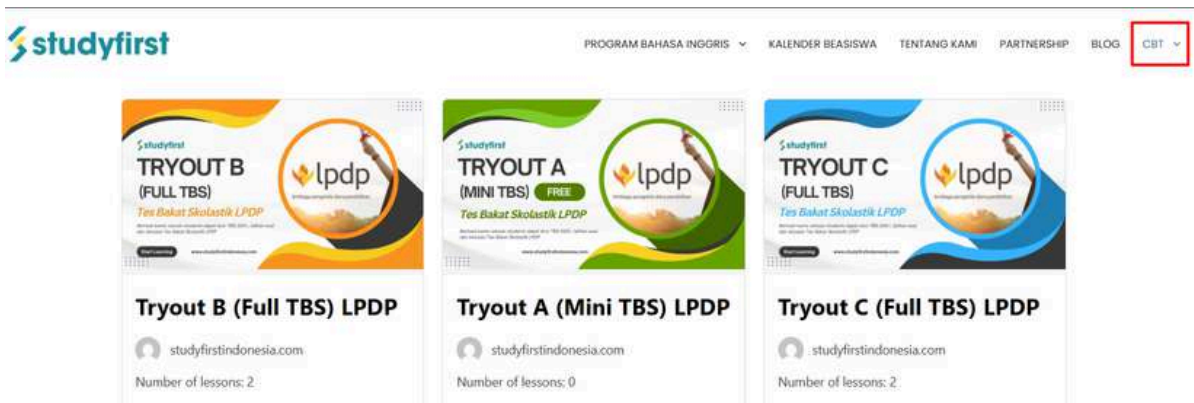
studyfirst

PROGRAM BAHASA INGGRIS ⌄ KALENDER BEASISWA TENTANG KAMI PARTNERSHIP BLOG CBT ⌄

studyfirst
TRYOUT B
(FULL TBS)
Tes Bakat Skolastik LPDP
lpdp
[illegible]
Start Learning
www.studyfirstindonesia.com

Tryout B (Full TBS) LPDP

studyfirstindonesia.com

Number of lessons: 2

studyfirst
TRYOUT A
(MINI TBS) FREE
Tes Bakat Skolastik LPDP
lpdp
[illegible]
www.studyfirstindonesia.com

Tryout A (Mini TBS) LPDP

studyfirstindonesia.com

Number of lessons: 0

studyfirst
TRYOUT C
(FULL TBS)
Tes Bakat Skolastik LPDP
lpdp
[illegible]
Start Learning
www.studyfirstindonesia.com

Tryout C (Full TBS) LPDP

studyfirstindonesia.com

Number of lessons: 2